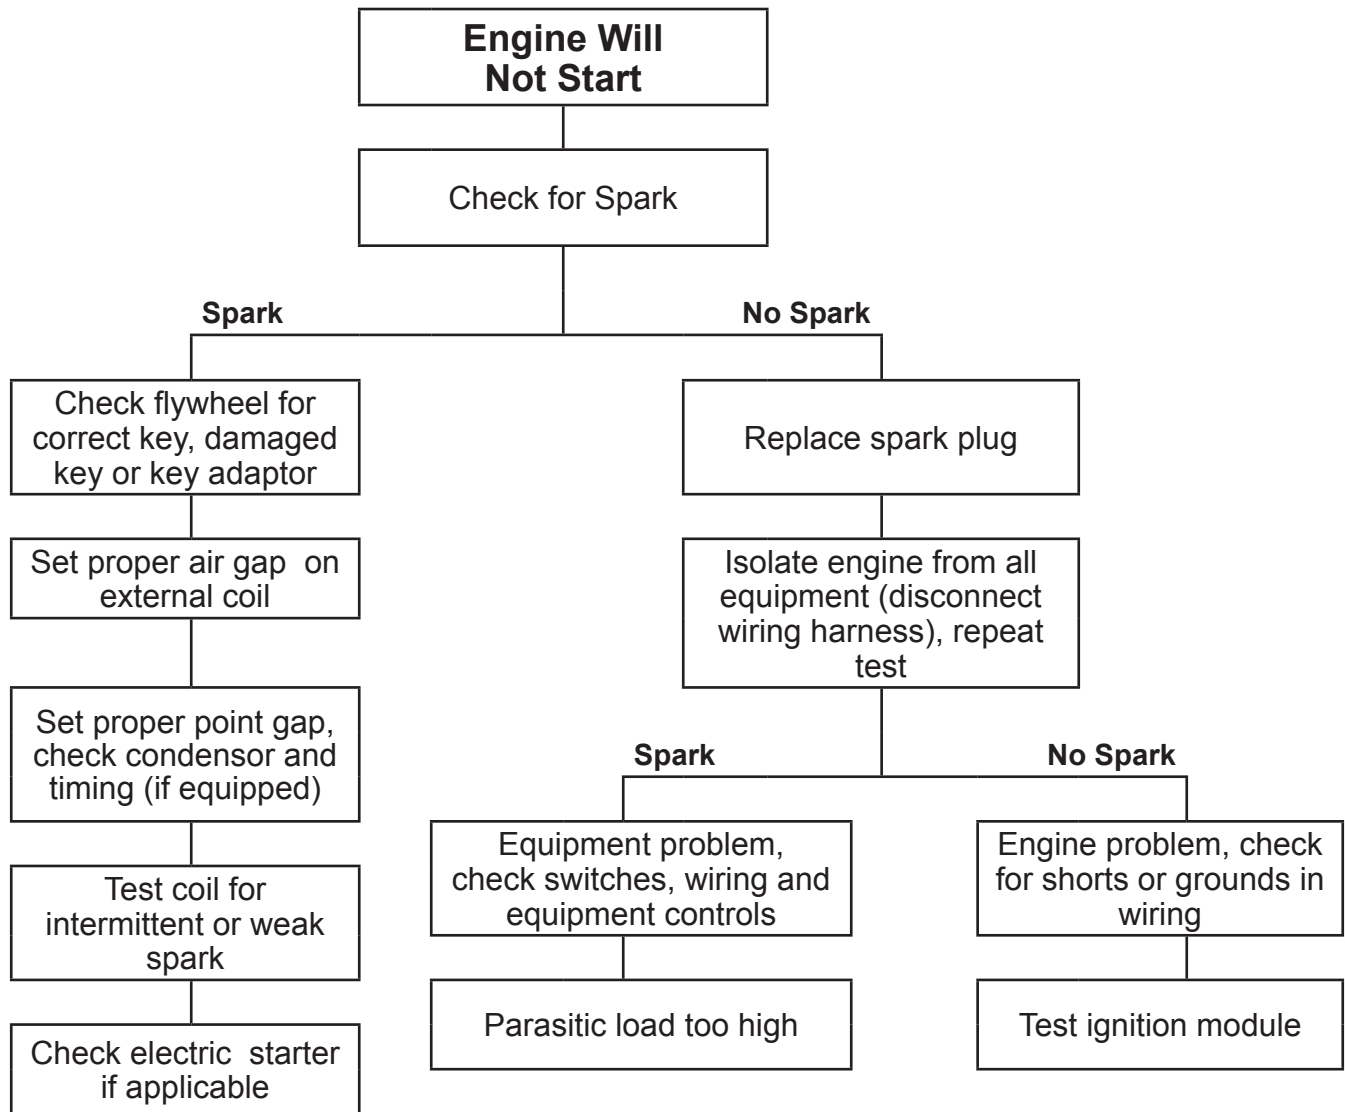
Engine Will Not Start

Check for Spark

Spark

No Spark

Check flywheel for correct key, damaged key or key adaptor

Set proper air gap on external coil

Set proper point gap, check condensor and timing (if equipped)

Test coil for intermittent or weak spark

Check electric starter if applicable

Replace spark plug

Isolate engine from all equipment (disconnect wiring harness), repeat test

Spark

No Spark

Equipment problem, check switches, wiring and equipment controls

Parasitic load too high

Engine problem, check for shorts or grounds in wiring

Test ignition module